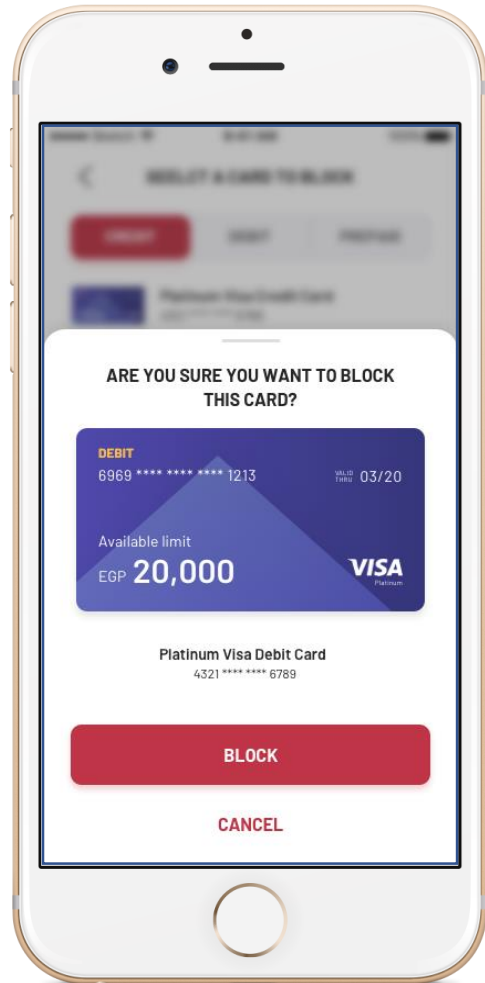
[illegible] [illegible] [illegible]

SELECT A CARD TO BLOCK

CREDIT DEBIT PREPAID

Platinum Visa Credit Card
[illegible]

ARE YOU SURE YOU WANT TO BLOCK THIS CARD?

DEBIT
6969 **** **** **** 1213
VALID THRU 03/20

Available limit
EGP 20,000

VISA
Platinum

Platinum Visa Debit Card
4321 **** **** 6789

BLOCK

CANCEL